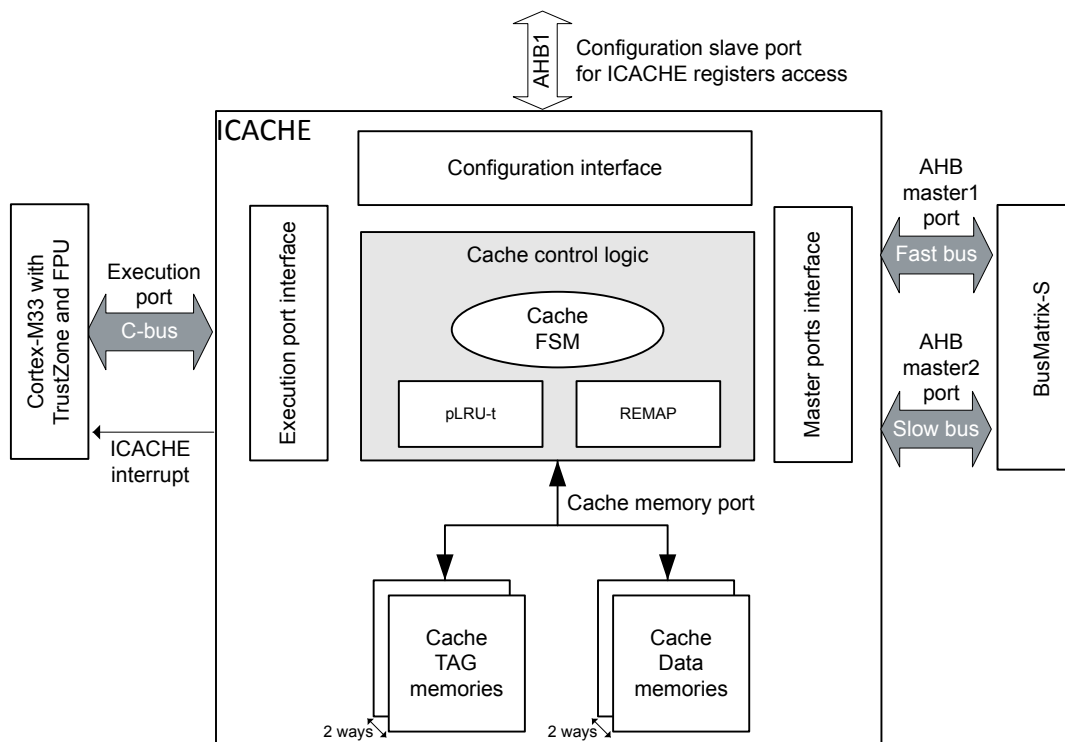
AHB1
Configuration slave port
for ICACHE registers access

ICACHE

Configuration interface

Cortex-M33 with TrustZone and FPU

Execution port

C-bus

ICACHE interrupt

Execution port interface

Cache control logic

Cache FSM

pLRU-t

REMAP

Master ports interface

AHB master1 port

Fast bus

AHB master2 port

Slow bus

BusMatrix-S

Cache memory port

Cache TAG memories

2 ways

Cache Data memories

2 ways